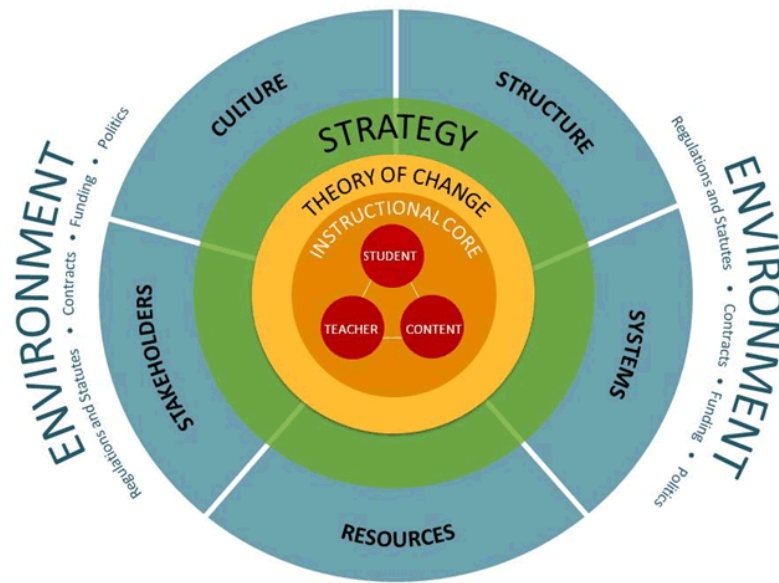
ENVIRONMENT

Regulations and Statutes • Contracts • Funding • Politics

CULTURE

STRUCTURE

STRATEGY

THEORY OF CHANGE

INSTRUCTIONAL CORE

STUDENT

TEACHER

CONTENT

STAKEHOLDERS

SYSTEMS

RESOURCES

ENVIRONMENT

Regulations and Statutes • Contracts • Funding • Politics